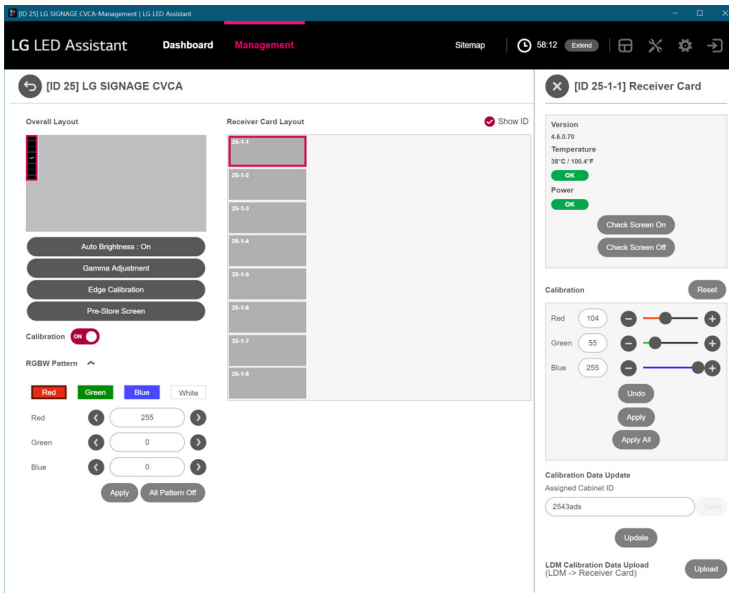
[ID 25] LG SIGNAGE CVCA-Management | LG LED Assistant

LG LED Assistant Dashboard Management Sitemap 58:12 Extend

[ID 25] LG SIGNAGE CVCA

Overall Layout

Auto Brightness : On
Gamma Adjustment
Edge Calibration
Pre-Store Screen

Calibration ON

RGBW Pattern

Red Green Blue White

Red 255
Green 0
Blue 0

Apply All Pattern Off

Receiver Card Layout Show ID

25-1-1
25-1-2
25-1-3
25-1-4
25-1-5
25-1-6
25-1-7
25-1-8

[ID 25-1-1] Receiver Card

Version
4.6.0.70
Temperature
38°C / 100.4°F
OK
Power
OK
Check Screen On
Check Screen Off

Calibration Reset

Red 104
Green 55
Blue 255

Undo
Apply
Apply All

Calibration Data Update
Assigned Cabinet ID
2543ads Save
Update

LDM Calibration Data Upload
(LDM -> Receiver Card) Upload